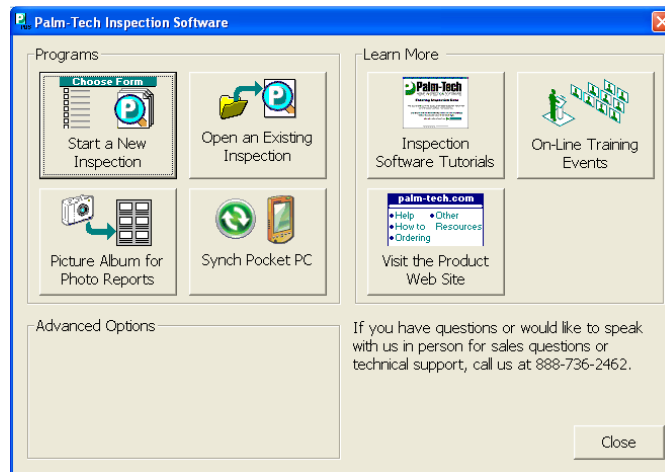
Palm-Tech Inspection Software

Programs

Choose Form

Start a New Inspection

Open an Existing Inspection

Picture Album for Photo Reports

Synch Pocket PC

Learn More

Palm-Tech

Inspection Software Tutorials

On-Line Training Events

palm-tech.com
•Help •Other
•How to Resources
•Ordering

Visit the Product Web Site

Advanced Options

If you have questions or would like to speak with us in person for sales questions or technical support, call us at 888-736-2462.

Close